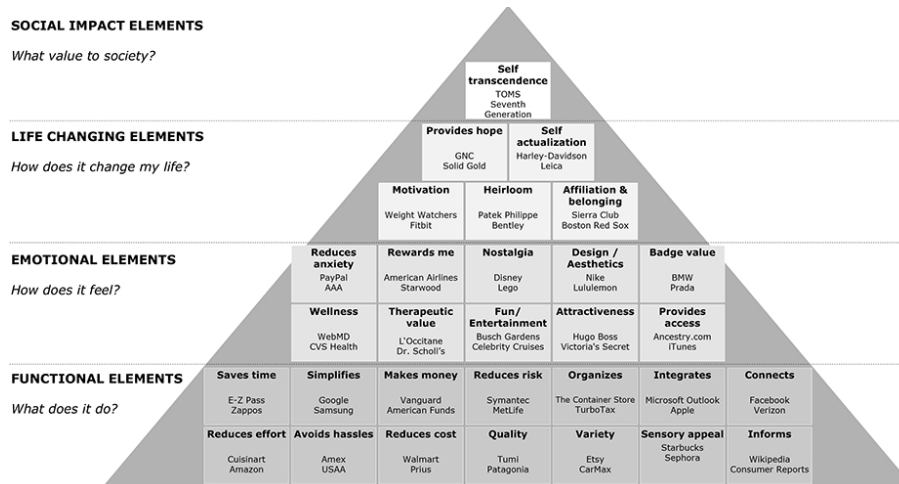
SOCIAL IMPACT ELEMENTS

What value to society?

Self transcendence
TOMS
Seventh Generation

LIFE CHANGING ELEMENTS

How does it change my life?

Provides hope
GNC
Solid Gold

Self actualization
Harley-Davidson
Leica

Motivation
Weight Watchers
Fitbit

Heirloom
Patek Philippe
Bentley

Affiliation & belonging
Sierra Club
Boston Red Sox

EMOTIONAL ELEMENTS

How does it feel?

Reduces anxiety
PayPal
AAA

Rewards me
American Airlines
Starwood

Nostalgia
Disney
Lego

Design / Aesthetics
Nike
Lululemon

Badge value
BMW
Prada

Wellness
WebMD
CVS Health

Therapeutic value
L'Occitane
Dr. Scholl's

Fun/ Entertainment
Busch Gardens
Celebrity Cruises

Attractiveness
Hugo Boss
Victoria's Secret

Provides access
Ancestry.com
iTunes

FUNCTIONAL ELEMENTS

What does it do?

Saves time
E-Z Pass
Zappos

Simplifies
Google
Samsung

Makes money
Vanguard
American Funds

Reduces risk
Symantec
MetLife

Organizes
The Container Store
TurboTax

Integrates
Microsoft Outlook
Apple

Connects
Facebook
Verizon

Reduces effort
Cuisinart
Amazon

Avoids hassles
Amex
USAA

Reduces cost
Walmart
Prius

Quality
Tumi
Patagonia

Variety
Etsy
CarMax

Sensory appeal
Starbucks
Sephora

Informs
Wikipedia
Consumer Reports